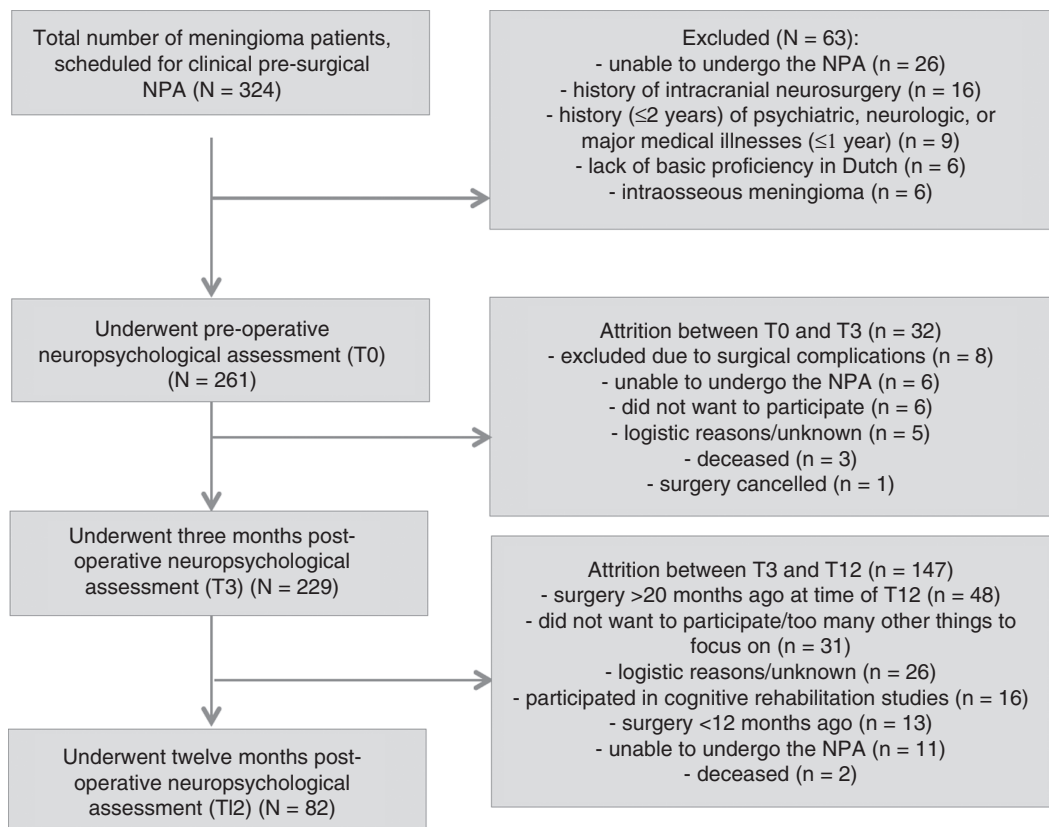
Total number of meningioma patients, scheduled for clinical pre-surgical NPA (N = 324)

Excluded (N = 63):
- unable to undergo the NPA (n = 26)
- history of intracranial neurosurgery (n = 16)
- history (≤2 years) of psychiatric, neurologic, or major medical illnesses (≤1 year) (n = 9)
- lack of basic proficiency in Dutch (n = 6)
- intraosseous meningioma (n = 6)

Underwent pre-operative neuropsychological assessment (T0) (N = 261)

Attrition between T0 and T3 (n = 32)
- excluded due to surgical complications (n = 8)
- unable to undergo the NPA (n = 6)
- did not want to participate (n = 6)
- logistic reasons/unknown (n = 5)
- deceased (n = 3)
- surgery cancelled (n = 1)

Underwent three months post-operative neuropsychological assessment (T3) (N = 229)

Attrition between T3 and T12 (n = 147)
- surgery >20 months ago at time of T12 (n = 48)
- did not want to participate/too many other things to focus on (n = 31)
- logistic reasons/unknown (n = 26)
- participated in cognitive rehabilitation studies (n = 16)
- surgery <12 months ago (n = 13)
- unable to undergo the NPA (n = 11)
- deceased (n = 2)

Underwent twelve months post-operative neuropsychological assessment (Tl2) (N = 82)